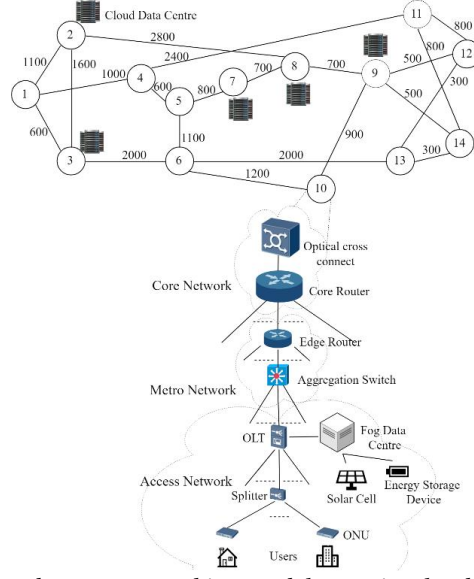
Cloud Data Centre

11
800
2
2800
12
1100
2400
8
700
1600
1000
4
800
7
700
9
500
1
600
5
800
500
300
600
1100
900
14
3
2000
6
2000
13
300
1200
10

Optical cross connect

Core Network

Core Router

Edge Router

Metro Network

Aggregation Switch

Fog Data Centre

OLT

Access Network

Energy Storage Device

Solar Cell

Splitter

ONU

Users